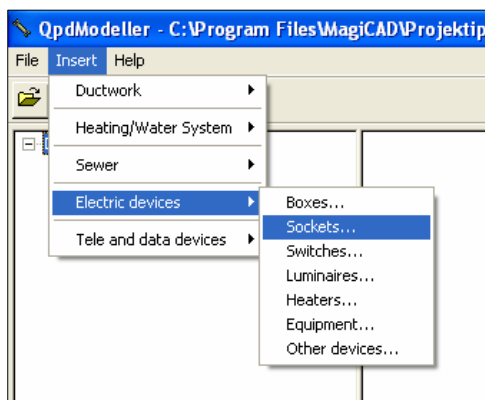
QpdModeller - C:\Program Files\MagiCAD\Projektip

File Insert Help

Ductwork

Heating/Water System

Sewer

Electric devices

Tele and data devices

Boxes...
Sockets...
Switches...
Luminaires...
Heaters...
Equipment...
Other devices...